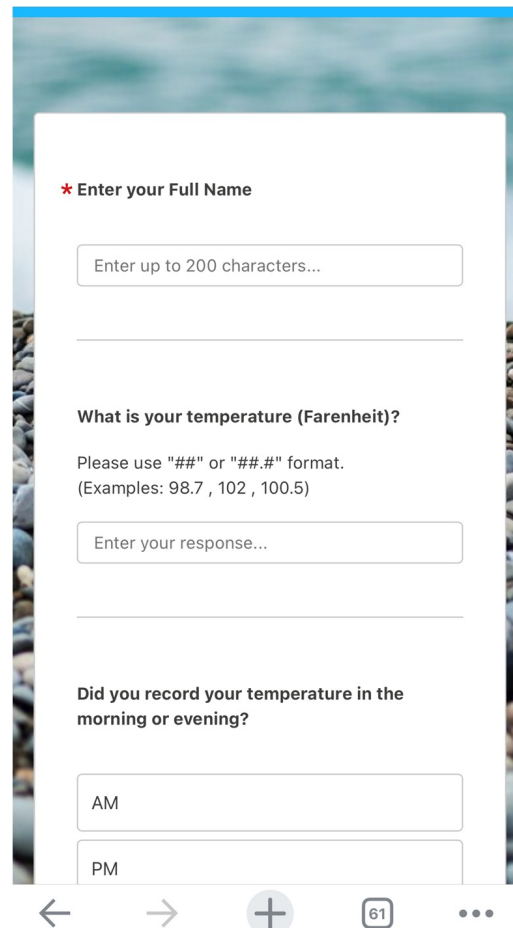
* Enter your Full Name

Enter up to 200 characters...

What is your temperature (Farenheit)?

Please use "##" or "##.#" format.
(Examples: 98.7 , 102 , 100.5)

Enter your response...

Did you record your temperature in the morning or evening?

AM

PM

61